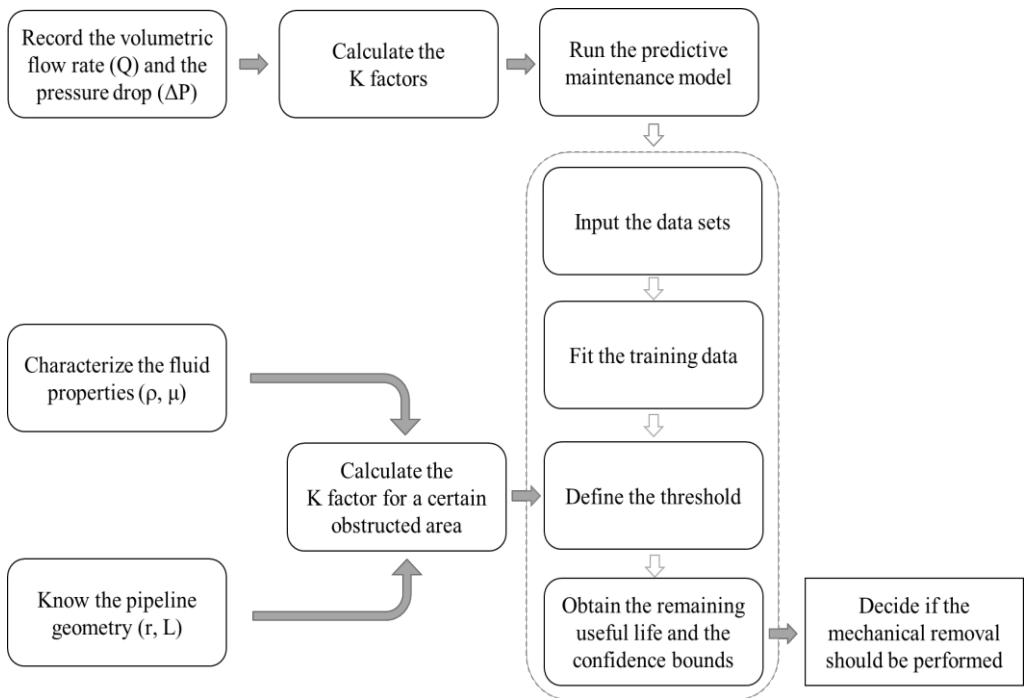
Record the volumetric flow rate (Q) and the pressure drop (ΔP)

Calculate the K factors

Run the predictive maintenance model

Input the data sets

Fit the training data

Characterize the fluid properties (ρ, μ)

Calculate the K factor for a certain obstructed area

Define the threshold

Know the pipeline geometry (r, L)

Obtain the remaining useful life and the confidence bounds

Decide if the mechanical removal should be performed